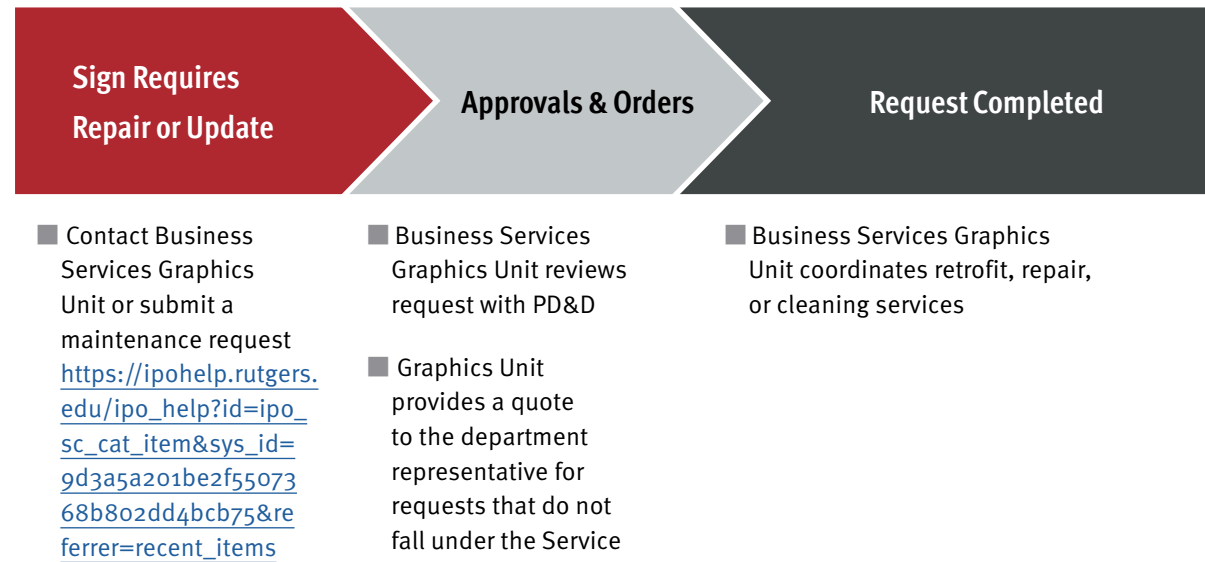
Sign Requires Repair or Update

Approvals & Orders

Request Completed

■ Contact Business Services Graphics Unit or submit a maintenance request https://ipohelp.rutgers.edu/ipo_help?id=ipo_sc_cat_item&sys_id=9d3a5a201be2f5507368b802dd4bcb75&referrer=recent_items

■ Business Services Graphics Unit reviews request with PD&D

■ Graphics Unit provides a quote to the department representative for requests that do not fall under the Service

■ Business Services Graphics Unit coordinates retrofit, repair, or cleaning services